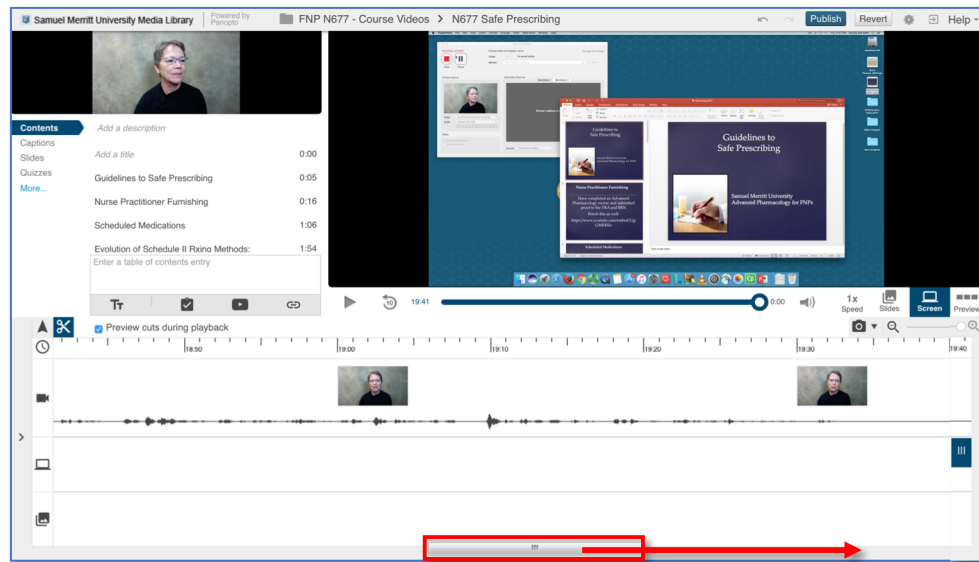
Samuel Merritt University Media Library | Powered by Panopto | FNP N677 - Course Videos > N677 Safe Prescribing | Publish | Revert | Help

Contents
Captions
Slides
Quizzes
More...

Add a description

| Add a title | 0:00 |
|---|---|
| Guidelines to Safe Prescribing | 0:05 |
| Nurse Practitioner Furnishing | 0:16 |
| Scheduled Medications | 1:06 |
| Evolution of Schedule II Rxing Methods: | 1:54 |

Enter a table of contents entry

Guidelines to Safe Prescribing

Samuel Merritt University
Advanced Pharmacology for FNPs

Guidelines to Safe Prescribing

Nurse Practitioner Furnishing

Scheduled Medications

19:41 | 0:00 | 1x Speed | Slides | Screen | Preview

Preview cuts during playback

18:50 | 19:00 | 19:10 | 19:20 | 19:30 | 19:40